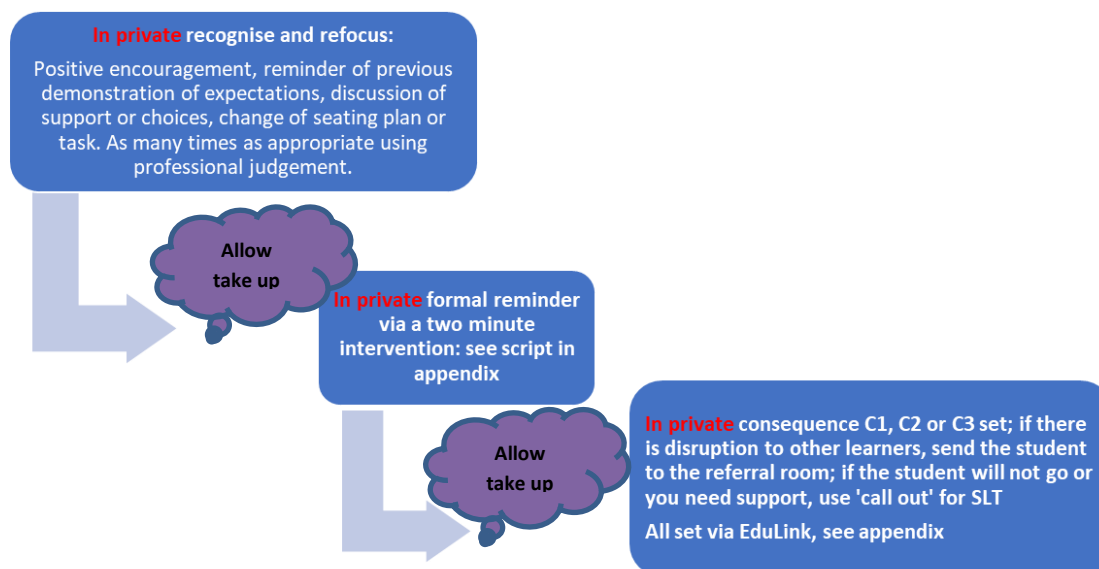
In private recognise and refocus:

Positive encouragement, reminder of previous demonstration of expectations, discussion of support or choices, change of seating plan or task. As many times as appropriate using professional judgement.

Allow take up

In private formal reminder via a two minute intervention: see script in appendix

Allow take up

In private consequence C1, C2 or C3 set; if there is disruption to other learners, send the student to the referral room; if the student will not go or you need support, use 'call out' for SLT

All set via EduLink, see appendix